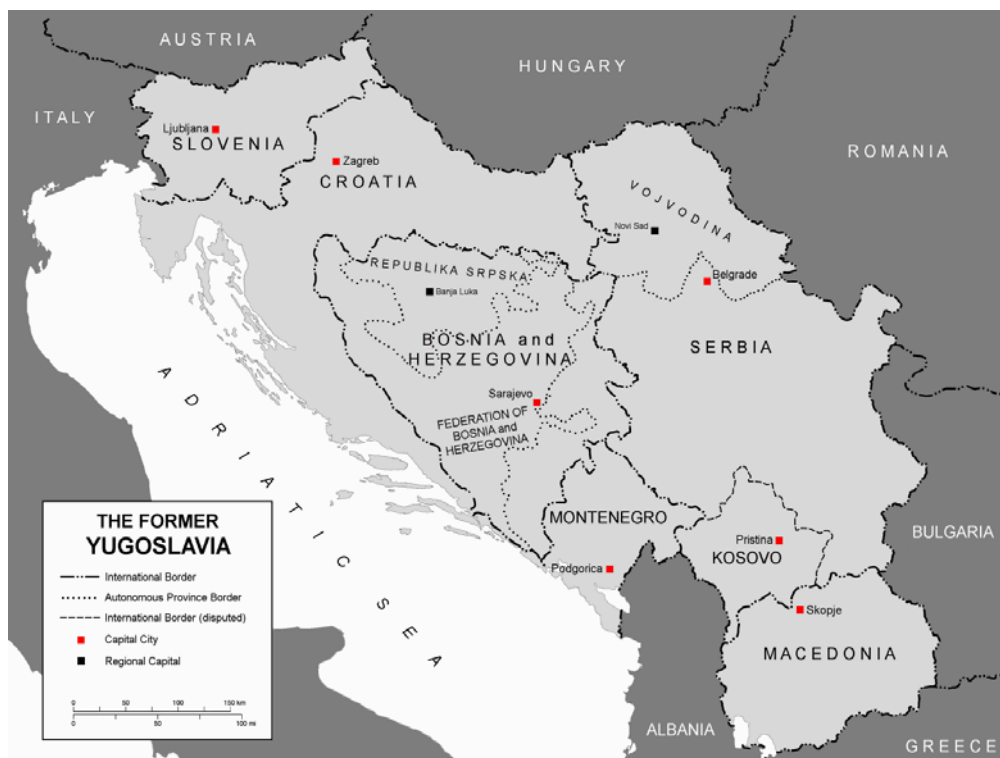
AUSTRIA
HUNGARY
ITALY
Ljubljana
SLOVENIA
Zagreb
CROATIA
ROMANIA
VOJVODINA
Novi Sad
Belgrade
REPUBLIKA SRPSKA
Banja Luka
BOSNIA and HERZEGOVINA
SERBIA
Sarajevo
FEDERATION OF BOSNIA and HERZEGOVINA
ADRIATIC SEA
MONTENEGRO
Podgorica
Pristina
KOSOVO
BULGARIA
Skopje
MACEDONIA
ALBANIA
GREECE

THE FORMER YUGOSLAVIA
International Border
Autonomous Province Border
International Border (disputed)
Capital City
Regional Capital
0 50 100 150 km
0 50 100 mi